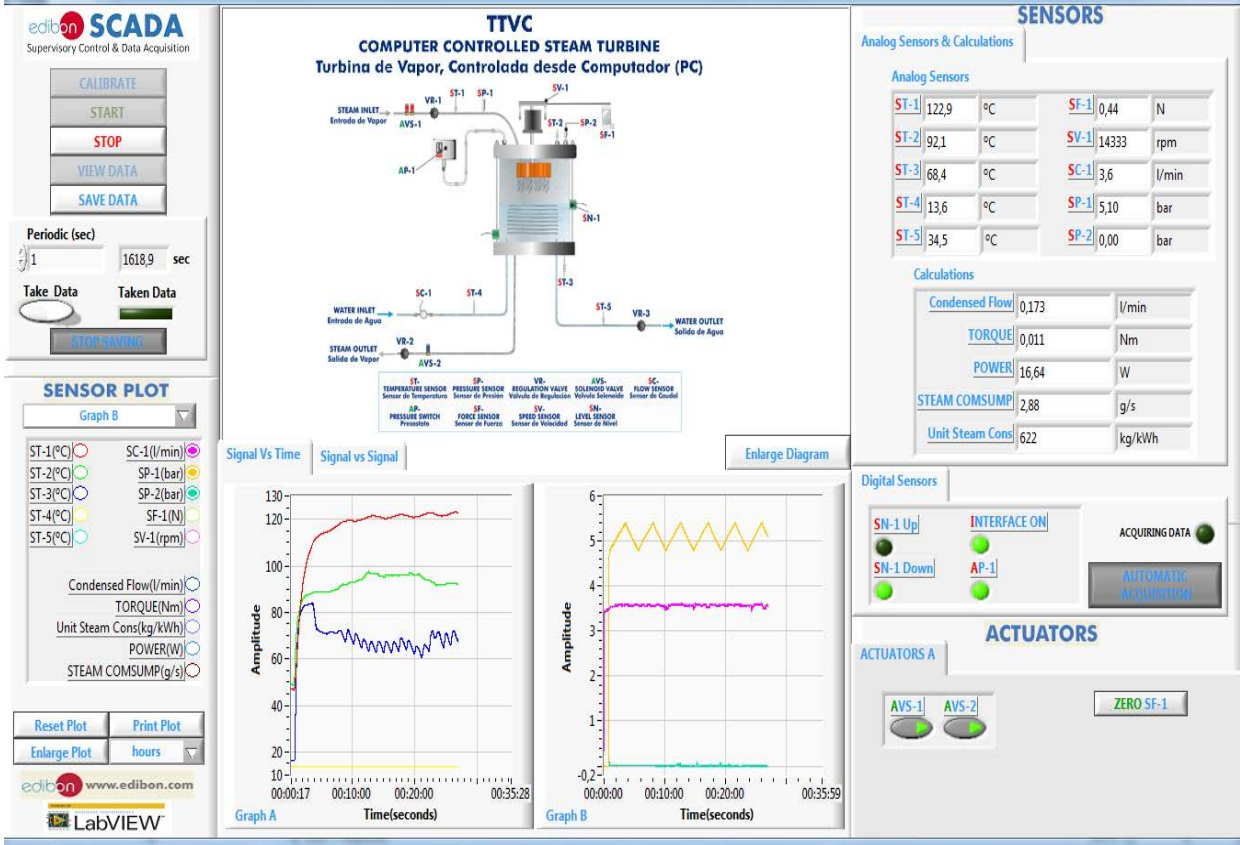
edibon SCADA
Supervisory Control & Data Acquisition

CALIBRATE
START
STOP
VIEW DATA
SAVE DATA

Periodic (sec)
1
1618,9 sec
Take Data
Taken Data
STOP SAVING

SENSOR PLOT
Graph B
ST-1(ºC) SC-1(l/min)
ST-2(ºC) SP-1(bar)
ST-3(ºC) SP-2(bar)
ST-4(ºC) SF-1(N)
ST-5(ºC) SV-1(rpm)
Condensed Flow(l/min)
TORQUE(Nm)
Unit Steam Cons(kg/kWh)
POWER(W)
STEAM COMSUMP(g/s)

Reset Plot
Print Plot
Enlarge Plot
hours
edibon www.edibon.com
LabVIEW

TTVC
COMPUTER CONTROLLED STEAM TURBINE
Turbina de Vapor, Controlada desde Computador (PC)

STEAM INLET Entrada de Vapor
AVS-1 VR-1 ST-1 SP-1 SV-1 ST-2 SP-2 SF-1 AP-1 SN-1
WATER INLET Entrada de Agua SC-1 ST-4 ST-3 ST-5 VR-3 WATER OUTLET Salida de Agua
STEAM OUTLET Salida de Vapor VR-2 AVS-2

ST- TEMPERATURE SENSOR Sensor de Temperatura
SP- PRESSURE SENSOR Sensor de Presión
VR- REGULATION VALVE Válvula de Regulación
AVS- SOLENOID VALVE Válvula Solenoide
SC- FLOW SENSOR Sensor de Caudal
AP- PRESSURE SWITCH Presostato
SF- FORCE SENSOR Sensor de Fuerzo
SV- SPEED SENSOR Sensor de Velocidad
SN- LEVEL SENSOR Sensor de Nivel

Signal Vs Time
Signal vs Signal
Enlarge Diagram

Graph A
Amplitude
130 120 100 80 60 40 20 10
00:00:17 00:10:00 00:20:00 00:35:28
Time(seconds)

Graph B
Amplitude
6 5 4 3 2 1 -0,2
00:00:00 00:10:00 00:20:00 00:35:59
Time(seconds)

SENSORS
Analog Sensors & Calculations
Analog Sensors
| ST-1 | 122,9 | ºC | SF-1 | 0,44 | N |
|---|---|---|---|---|---|
| ST-2 | 92,1 | ºC | SV-1 | 14333 | rpm |
| ST-3 | 68,4 | ºC | SC-1 | 3,6 | l/min |
| ST-4 | 13,6 | ºC | SP-1 | 5,10 | bar |
| ST-5 | 34,5 | ºC | SP-2 | 0,00 | bar |

Calculations
| Condensed Flow | 0,173 | l/min |
|---|---|---|
| TORQUE | 0,011 | Nm |
| POWER | 16,64 | W |
| STEAM COMSUMP | 2,88 | g/s |
| Unit Steam Cons | 622 | kg/kWh |

Digital Sensors
SN-1 Up
INTERFACE ON
ACQUIRING DATA
SN-1 Down
AP-1
AUTOMATIC ACQUISITION

ACTUATORS
ACTUATORS A
AVS-1
AVS-2
ZERO SF-1